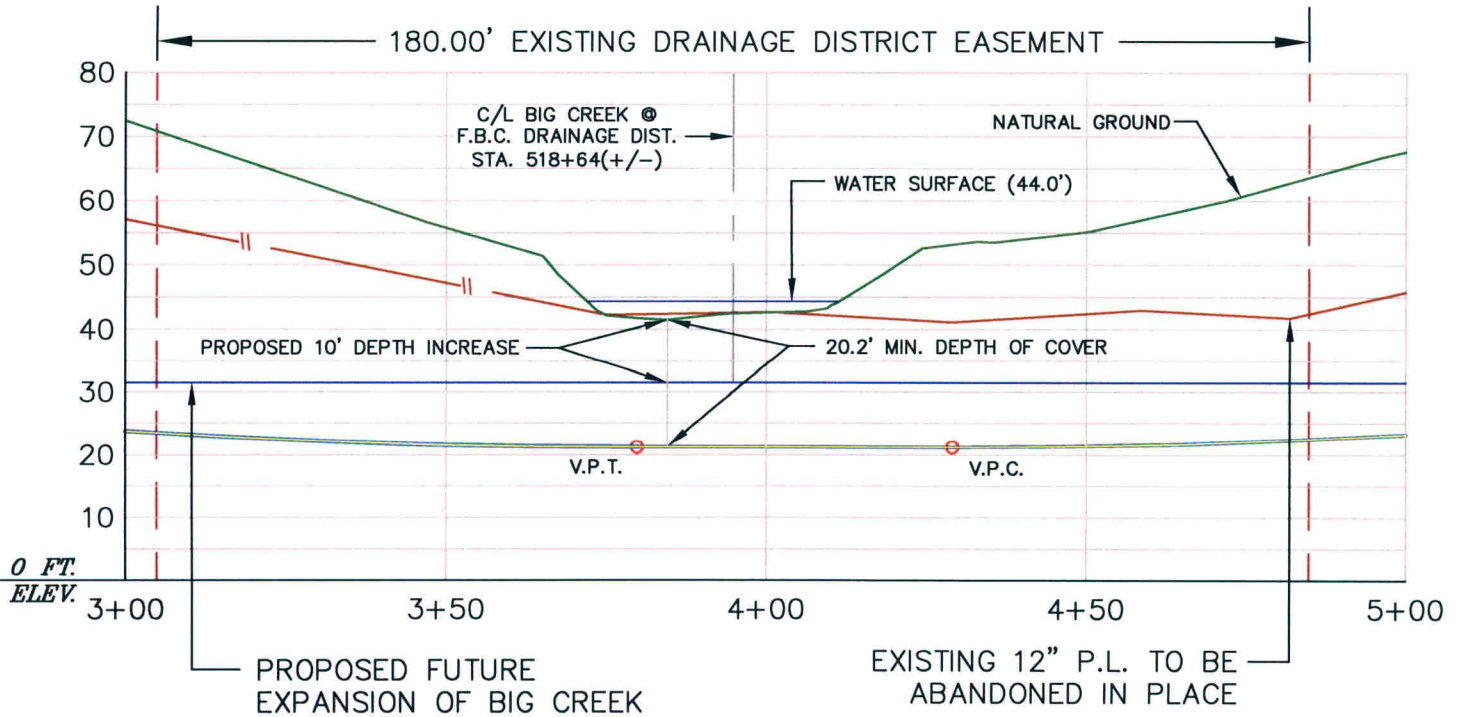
180.00' EXISTING DRAINAGE DISTRICT EASEMENT

80

70

60

50

40

30

20

10

0 FT. ELEV.

C/L BIG CREEK @ F.B.C. DRAINAGE DIST. STA. 518+64(+/-)

NATURAL GROUND

WATER SURFACE (44.0')

PROPOSED 10' DEPTH INCREASE

20.2' MIN. DEPTH OF COVER

V.P.T.

V.P.C.

3+00

3+50

4+00

4+50

5+00

PROPOSED FUTURE EXPANSION OF BIG CREEK

EXISTING 12" P.L. TO BE ABANDONED IN PLACE